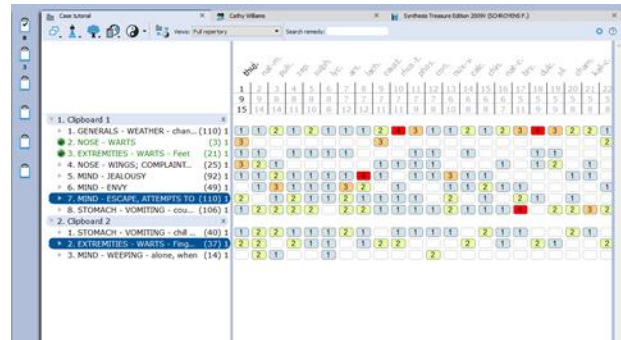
Case tutorial × Cathy Williams × Synthesis Treasure Edition 2009V (SCHROYENS F.) ×

Views: Full repertory · Search remedy:

thuj. nat-m. puls. sep. sulph. lyc. ars. lach. caust. rhus-t. phos. con. nux-v. calc. chin. nat-c. bry. dulc. sil. cham. kali-c.

| 1 | 2 | 3 | 4 | 5 | 6 | 7 | 8 | 9 | 10 | 11 | 12 | 13 | 14 | 15 | 16 | 17 | 18 | 19 | 20 | 21 | 22 |
|---|---|---|---|---|---|---|---|---|---|---|---|---|---|---|---|---|---|---|---|---|---|
| 9 | 9 | 8 | 8 | 8 | 8 | 7 | 7 | 7 | 7 | 7 | 6 | 6 | 6 | 6 | 6 | 6 | 5 | 5 | 5 | 5 | 5 |
| 15 | 14 | 14 | 11 | 10 | 8 | 12 | 12 | 11 | 10 | 10 | 9 | 8 | 8 | 7 | 7 | 6 | 8 | 8 | 7 | 7 | 5 |

1. Clipboard 1
1. GENERALS - WEATHER - chan... (110) 1
2. NOSE - WARTS (3) 1
3. EXTREMITIES - WARTS - Feet (21) 1
4. NOSE - WINGS; COMPLAINT... (25) 1
5. MIND - JEALOUSY (92) 1
6. MIND - ENVY (49) 1
7. MIND - ESCAPE, ATTEMPTS TO (110) 1
8. STOMACH - VOMITING - cou... (106) 1
2. Clipboard 2
1. STOMACH - VOMITING - chil... (40) 1
2. EXTREMITIES - WARTS - Fing... (37) 1
3. MIND - WEEPING - alone, when (14) 1